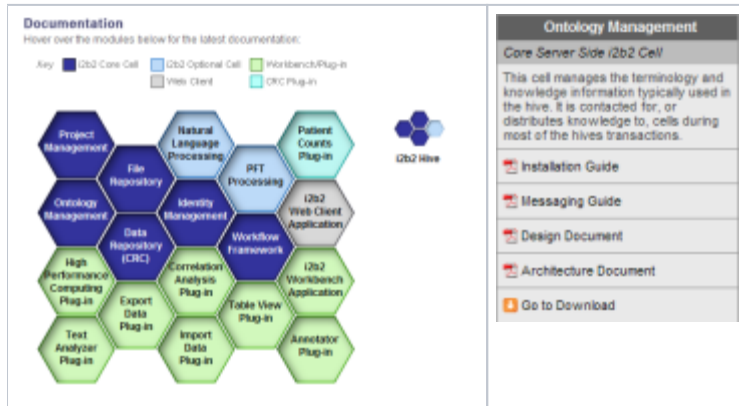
Documentation
Hover over the modules below for the latest documentation:

Key: i2b2 Core Cell, i2b2 Optional Cell, Workbench/Plug-in, Web Client, CRC Plug-in

Project Management
Natural Language Processing
Patient Counts Plug-in
File Repository
PFT Processing
Ontology Management
Identity Management
i2b2 Web Client Application
Data Repository (CRC)
Workflow Framework
High Performance Computing Plug-in
Correlation Analysis Plug-in
i2b2 Workbench Application
Export Data Plug-in
Table View Plug-in
Text Analyzer Plug-in
Import Data Plug-in
Annotator Plug-in

i2b2 Hive

Ontology Management
Core Server Side i2b2 Cell
This cell manages the terminology and knowledge information typically used in the hive. It is contacted for, or distributes knowledge to, cells during most of the hives transactions.
Installation Guide
Messaging Guide
Design Document
Architecture Document
Go to Download